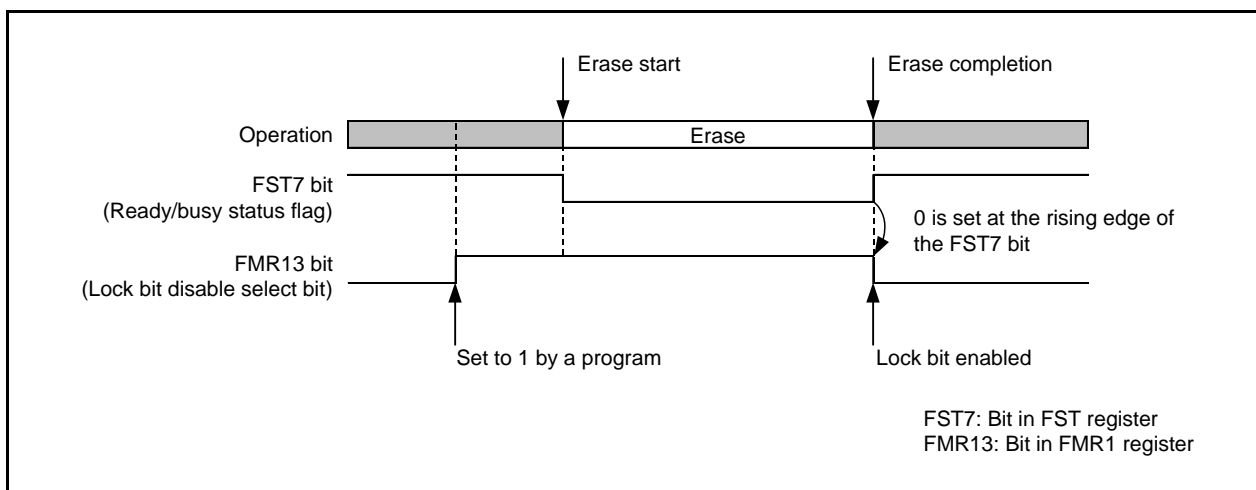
Erase start

Erase completion

Operation

Erase

FST7 bit
(Ready/busy status flag)

0 is set at the rising edge of the FST7 bit

FMR13 bit
(Lock bit disable select bit)

Set to 1 by a program

Lock bit enabled

FST7: Bit in FST register
FMR13: Bit in FMR1 register